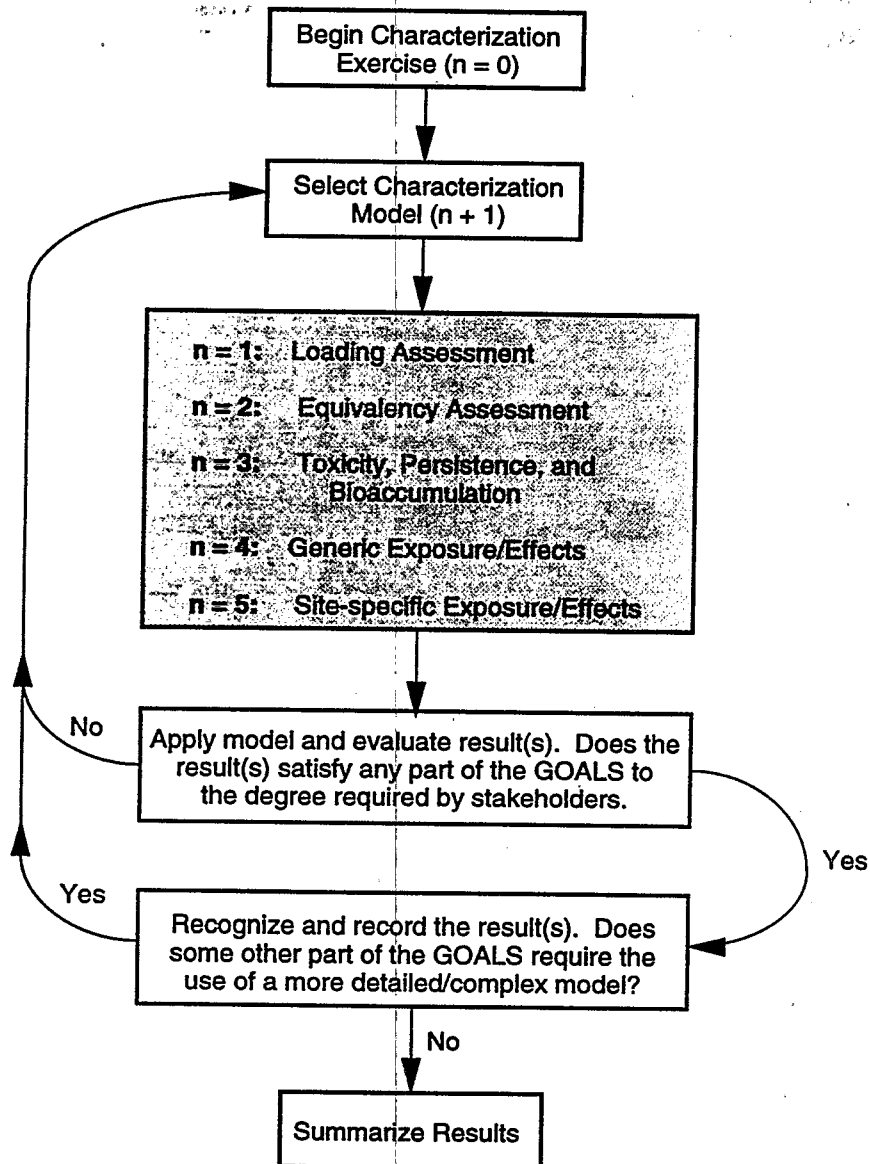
Begin Characterization Exercise (n = 0)

Select Characterization Model (n + 1)

n = 1: Loading Assessment

n = 2: Equivalency Assessment

n = 3: Toxicity, Persistence, and Bioaccumulation

n = 4: Generic Exposure/Effects

n = 5: Site-specific Exposure/Effects

No

Apply model and evaluate result(s). Does the result(s) satisfy any part of the GOALS to the degree required by stakeholders.

Yes

Yes

Recognize and record the result(s). Does some other part of the GOALS require the use of a more detailed/complex model?

No

Summarize Results